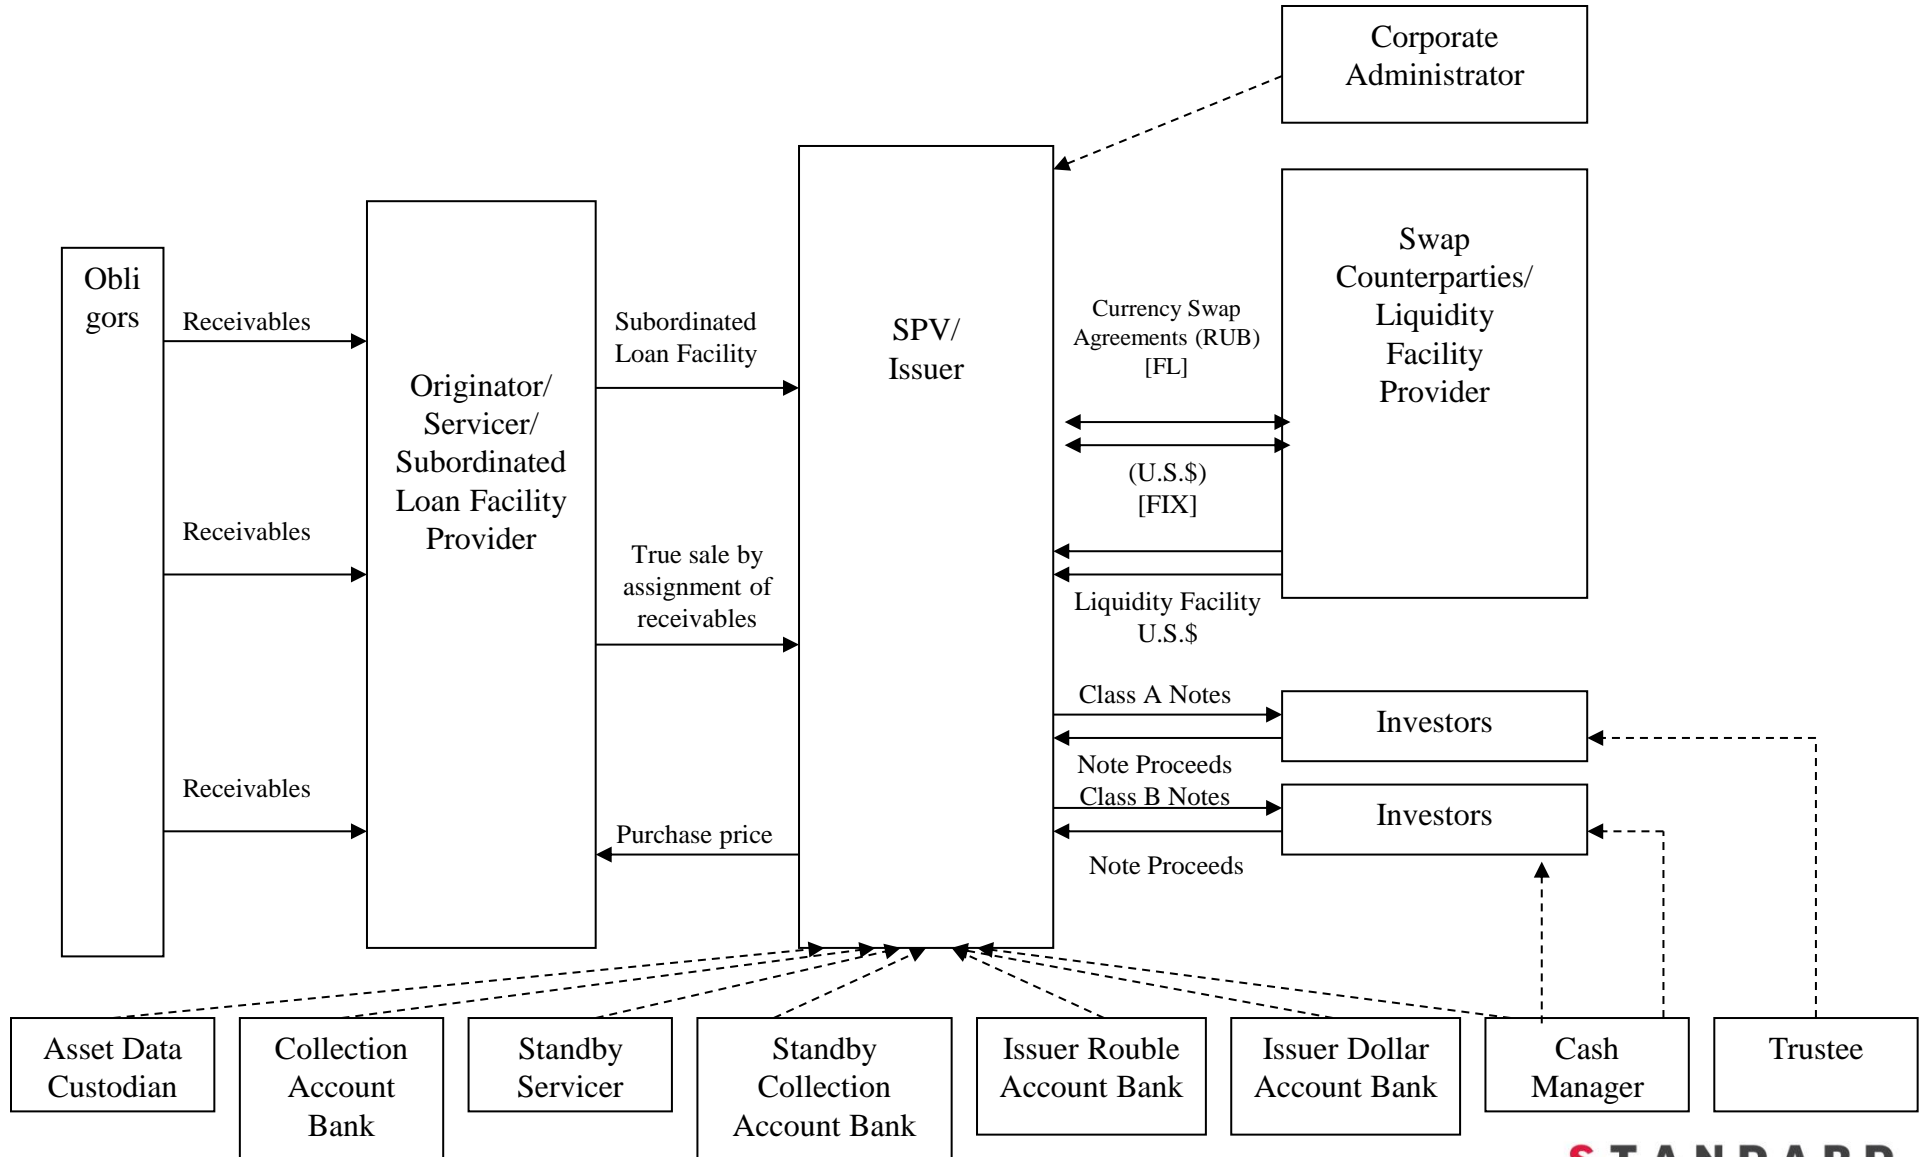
Corporate Administrator

Obli gors

Receivables

Receivables

Receivables

Originator/ Servicer/ Subordinated Loan Facility Provider

Subordinated Loan Facility

True sale by assignment of receivables

Purchase price

SPV/ Issuer

Swap Counterparties/ Liquidity Facility Provider

Currency Swap Agreements (RUB) [FL]

(U.S.$) [FIX]

Liquidity Facility U.S.$

Class A Notes

Investors

Note Proceeds

Class B Notes

Investors

Note Proceeds

Asset Data Custodian

Collection Account Bank

Standby Servicer

Standby Collection Account Bank

Issuer Rouble Account Bank

Issuer Dollar Account Bank

Cash Manager

Trustee

STANDARD